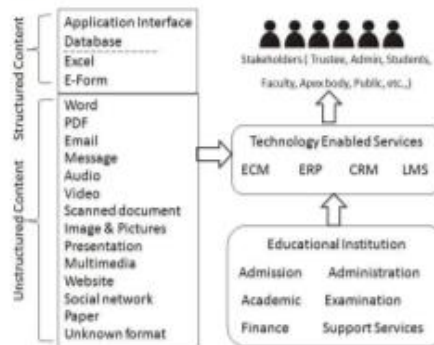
Structured Content

Application Interface
Database
Excel
E-Form

Unstructured Content

Word
PDF
Email
Message
Audio
Video
Scanned document
Image & Pictures
Presentation
Multimedia
Website
Social network
Paper
Unknown format

Stakeholders ( Trustee, Admin, Students, Faculty, Apexbody, Public, etc.,)

Technology Enabled Services

ECM ERP CRM LMS

Educational Institution

Admission
Administration
Academic
Examination
Finance
Support Services